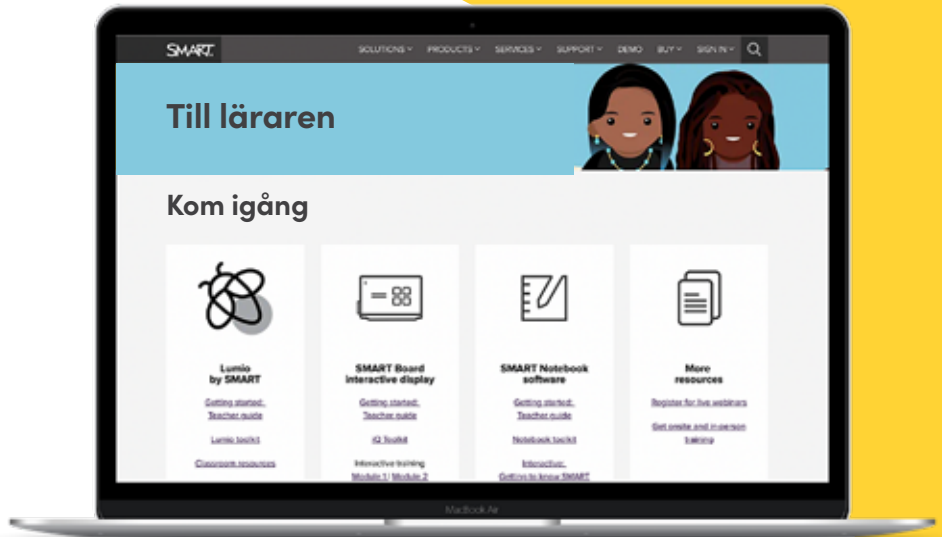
SMART. SOLUTIONS PRODUCTS SERVICES SUPPORT DEMO BUY SIGN IN

Till läraren

Kom igång

Lumio by SMART

Getting started: Teacher guide

Lumio toolkit

Classroom resources

SMART Board interactive display

Getting started: Teacher guide

iQ Toolkit

Interactive training Module 1 | Module 2

SMART Notebook software

Getting started: Teacher guide

Notebook toolkit

Interactive: Getting to know SMART

More resources

Register for live webinars

Get onsite and in-person training

MacBook Air